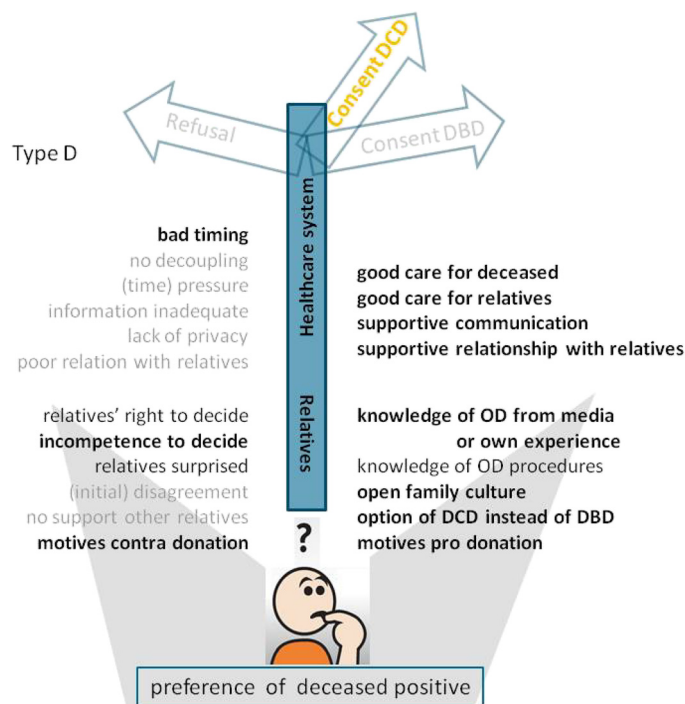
Consent DCD

Refusal

Consent DBD

Type D

Healthcare system

bad timing
no decoupling
(time) pressure
information inadequate
lack of privacy
poor relation with relatives

good care for deceased
good care for relatives
supportive communication
supportive relationship with relatives

Relatives

relatives' right to decide
incompetence to decide
relatives surprised
(initial) disagreement
no support other relatives
motives contra donation

knowledge of OD from media or own experience
knowledge of OD procedures
open family culture
option of DCD instead of DBD
motives pro donation

?

preference of deceased positive